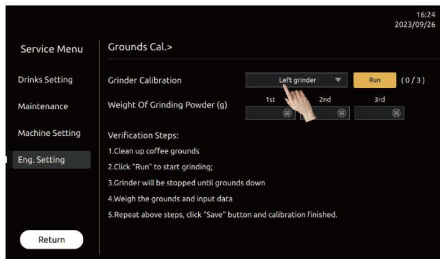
16:24
2023/09/26

Service Menu

Drinks Setting

Maintenance

Machine Setting

Eng. Setting

Return

Grounds Cal.>

Grinder Calibration

Left grinder

Run

( 0 / 3 )

Weight Of Grinding Powder (g)

1st

2nd

3rd

Verification Steps:

1.Clean up coffee grounds

2.Click "Run" to start grinding;

3.Grinder will be stopped until grounds down

4.Weigh the grounds and input data

5.Repeat above steps, click "Save" button and calibration finished.